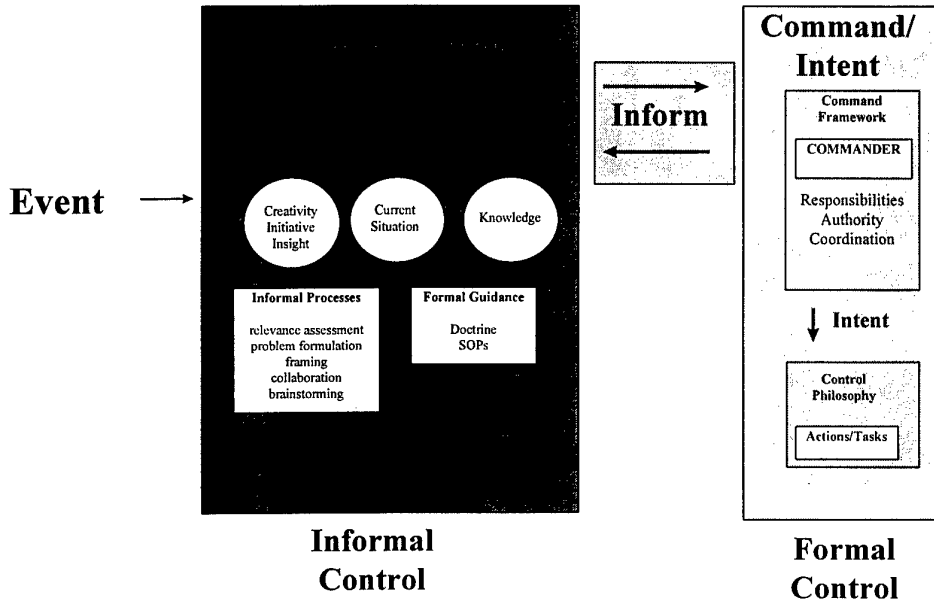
Event

Creativity
Initiative
Insight

Current
Situation

Knowledge

Informal Processes

relevance assessment
problem formulation
framing
collaboration
brainstorming

Formal Guidance

Doctrine
SOPs

Informal
Control

Inform

Command/
Intent

Command
Framework

COMMANDER

Responsibilities
Authority
Coordination

Intent

Control
Philosophy

Actions/Tasks

Formal
Control